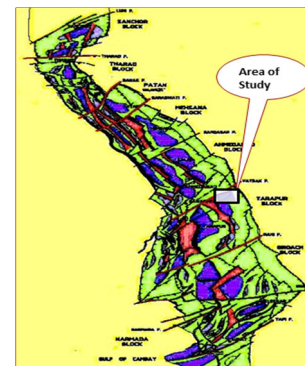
LUNI F.

SANCHOR BLOCK

THARAD F.

THARAD BLOCK

RADHA F.

PATAN

BANASKANTHA F.

MEHSANA BLOCK

Area of Study

AHMEDABAD BLOCK

VATRAK F.

TARAPUR BLOCK

BROACH BLOCK

NARMADA BLOCK

GULF OF CAMBAY

TAPI F.